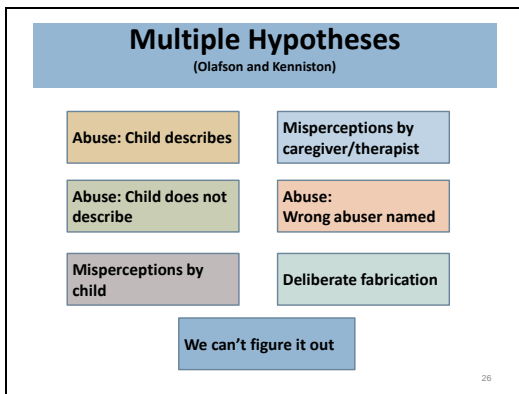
Multiple Hypotheses
(Olafson and Kenniston)

Abuse: Child describes

Misperceptions by caregiver/therapist

Abuse: Child does not describe

Abuse:
Wrong abuser named

Misperceptions by child

Deliberate fabrication

We can't figure it out

26